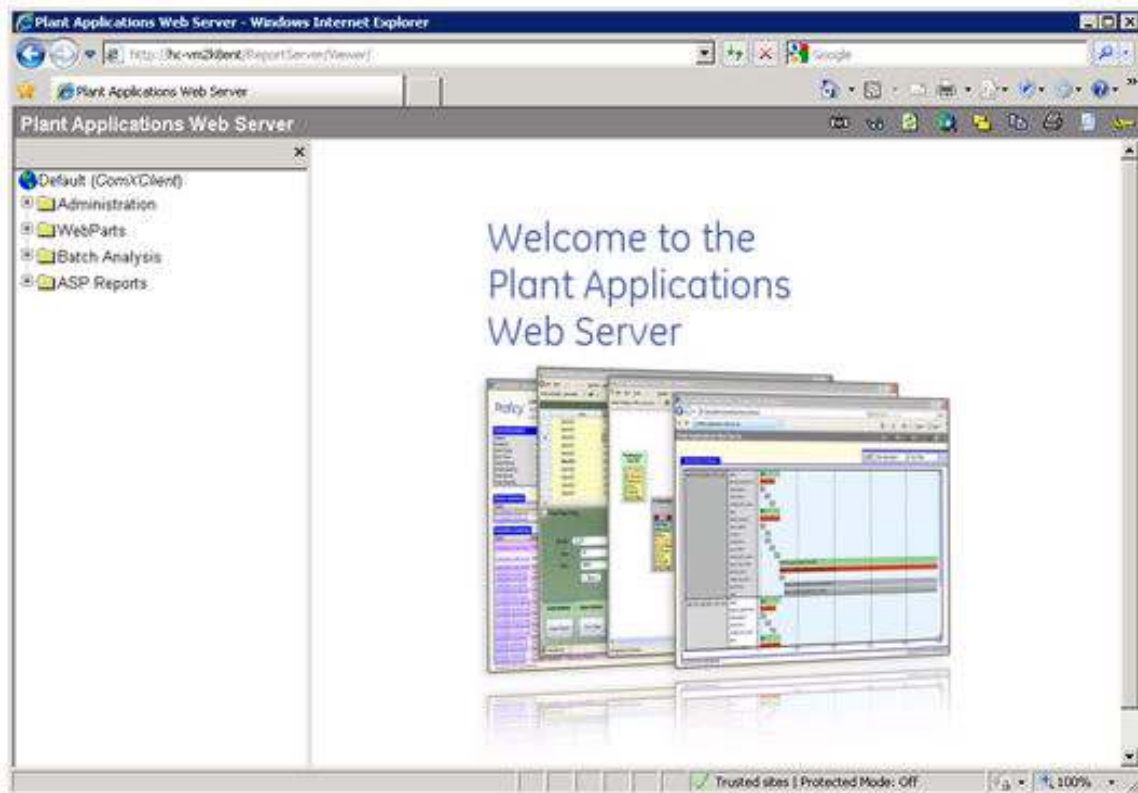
Plant Applications Web Server - Windows Internet Explorer

http://hc-vm2klient/ReportServer/Viewer/

Google

Plant Applications Web Server

Plant Applications Web Server

Default (ComXClient)
Administration
WebParts
Batch Analysis
ASP Reports

Welcome to the Plant Applications Web Server

Trusted sites | Protected Mode: Off

100%